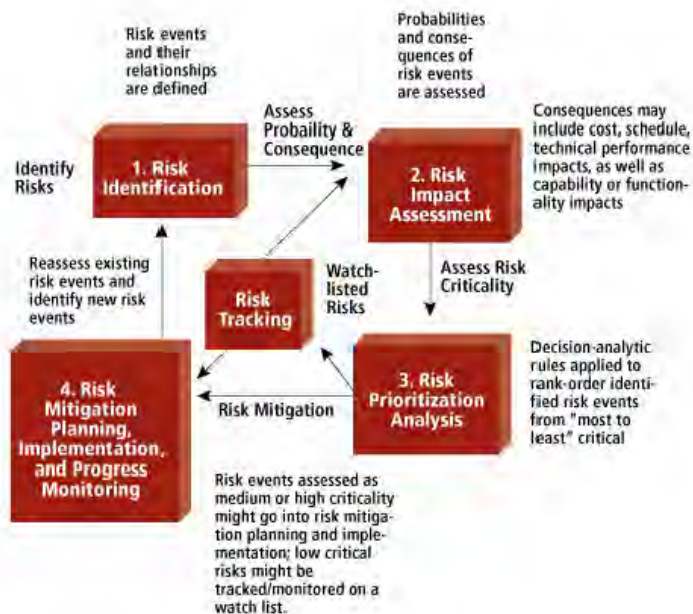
Risk events and their relationships are defined

Probabilities and consequences of risk events are assessed

Identify Risks

1. Risk Identification

Assess Probaility & Consequence

2. Risk Impact Assessment

Consequences may include cost, schedule, technical performance impacts, as well as capability or functionality impacts

Reassess existing risk events and identify new risk events

Risk Tracking

Watch-listed Risks

Assess Risk Criticality

4. Risk Mitigation Planning, Implementation, and Progress Monitoring

Risk Mitigation

3. Risk Prioritization Analysis

Decision-analytic rules applied to rank-order identified risk events from "most to least" critical

Risk events assessed as medium or high criticality might go into risk mitigation planning and implementation; low critical risks might be tracked/monitored on a watch list.